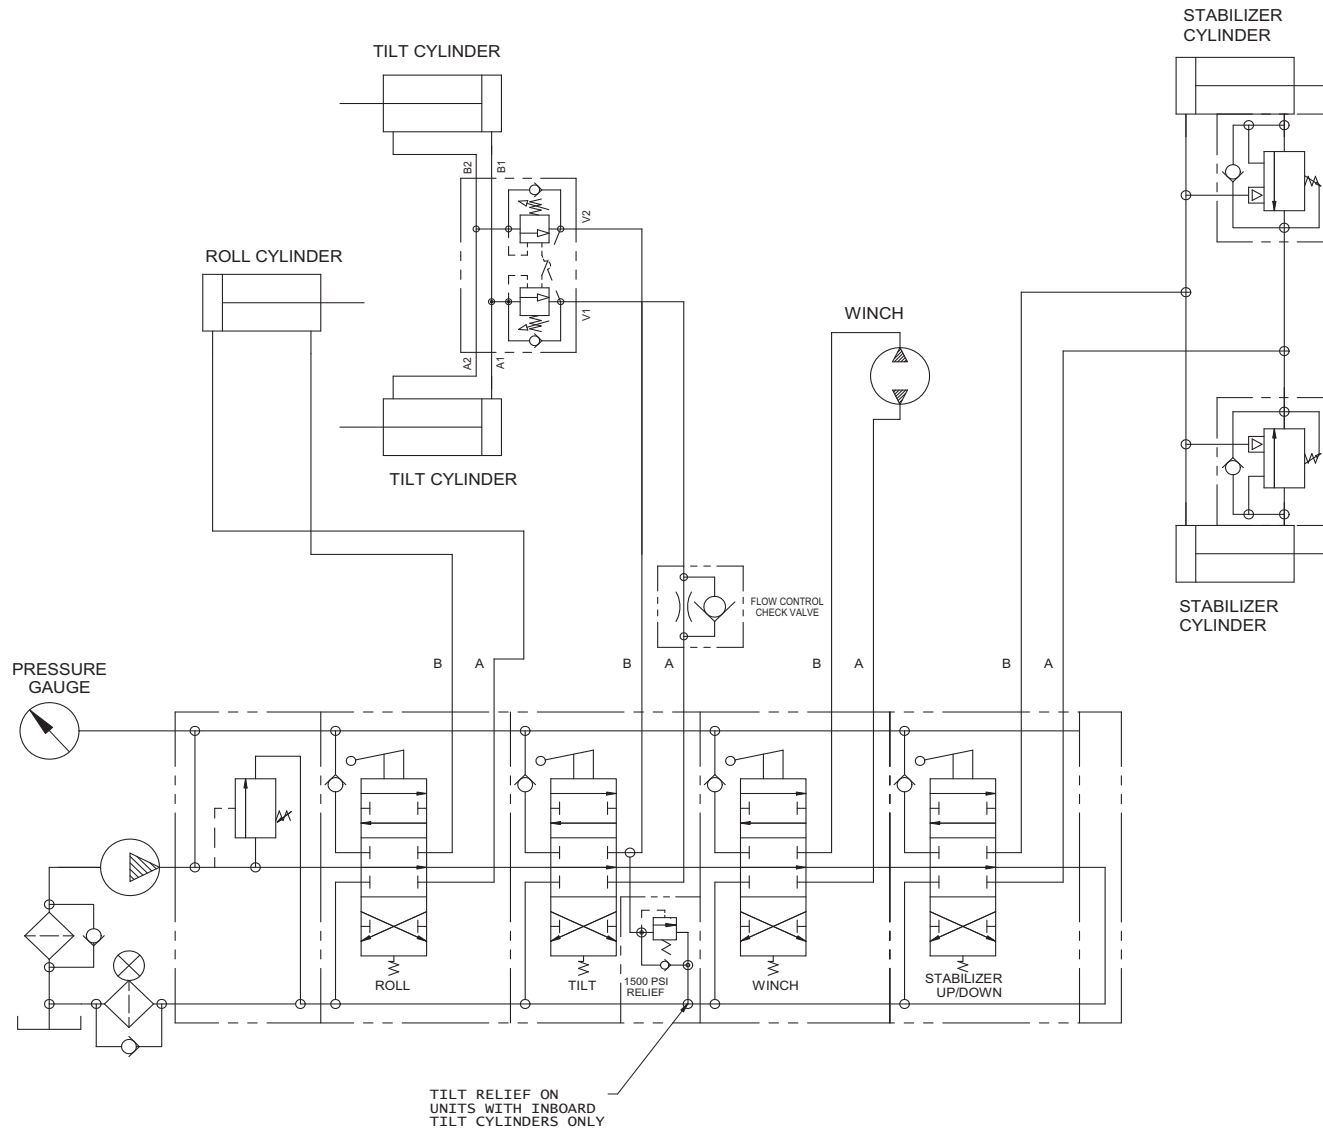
STABILIZER CYLINDER

TILT CYLINDER

B2
B1
V2

ROLL CYLINDER

V1
A2
A1

WINCH

TILT CYLINDER

FLOW CONTROL CHECK VALVE

STABILIZER CYLINDER

PRESSURE GAUGE

B A B A B A B A

ROLL
TILT
1500 PSI RELIEF
WINCH
STABILIZER UP/DOWN

TILT RELIEF ON UNITS WITH INBOARD TILT CYLINDERS ONLY